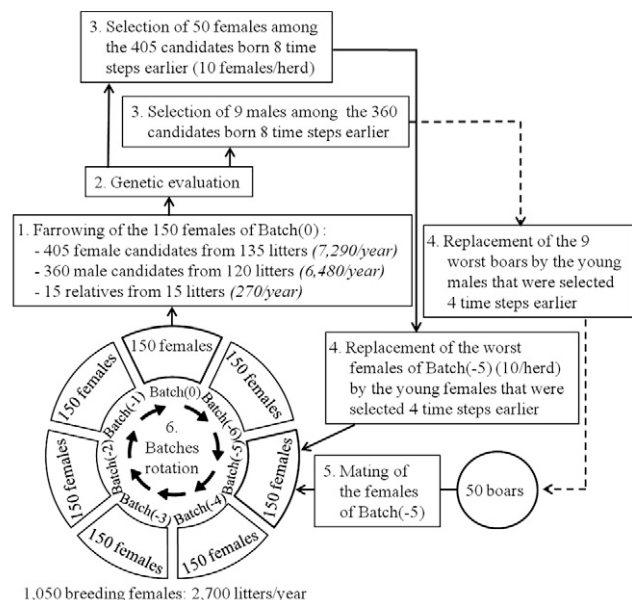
3. Selection of 50 females among the 405 candidates born 8 time steps earlier (10 females/herd)

3. Selection of 9 males among the 360 candidates born 8 time steps earlier

2. Genetic evaluation

1. Farrowing of the 150 females of Batch(0) :
- 405 female candidates from 135 litters *(7,290/year)*
- 360 male candidates from 120 litters *(6,480/year)*
- 15 relatives from 15 litters *(270/year)*

4. Replacement of the 9 worst boars by the young males that were selected 4 time steps earlier

4. Replacement of the worst females of Batch(-5) (10/herd) by the young females that were selected 4 time steps earlier

150 females

150 females

150 females

150 females

150 females

150 females

150 females

Batch(0)

Batch(-6)

Batch(-5)

Batch(-4)

Batch(-3)

Batch(-2)

Batch(-1)

6. Batches rotation

5. Mating of the females of Batch(-5)

50 boars

1,050 breeding females: 2,700 litters/year